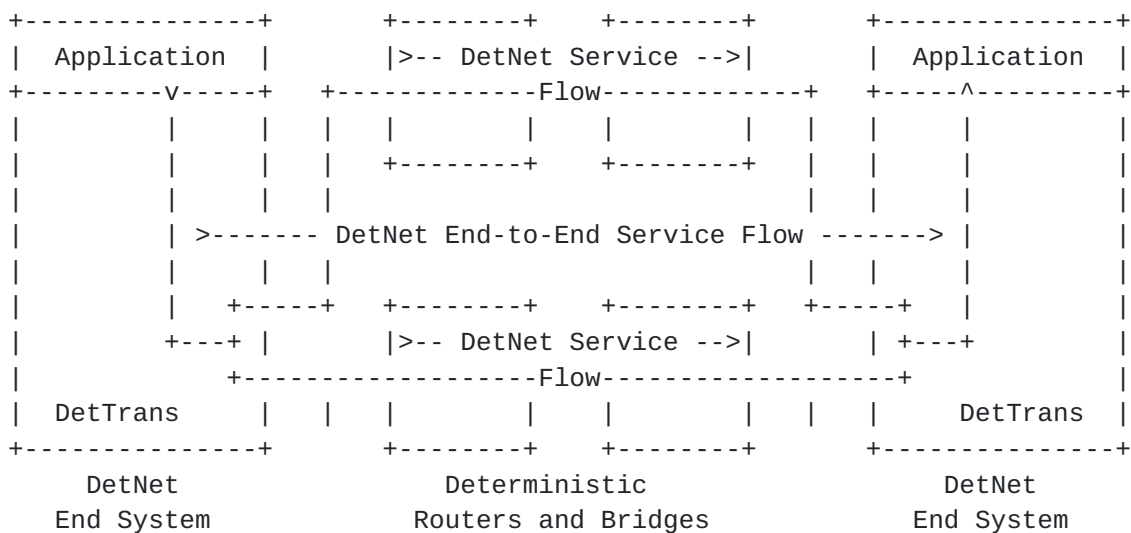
Application

|>-- DetNet Service -->|

Application

Flow

>------- DetNet End-to-End Service Flow ------->

|>-- DetNet Service -->|

Flow

DetTrans

DetTrans

DetNet
End System

Deterministic
Routers and Bridges

DetNet
End System